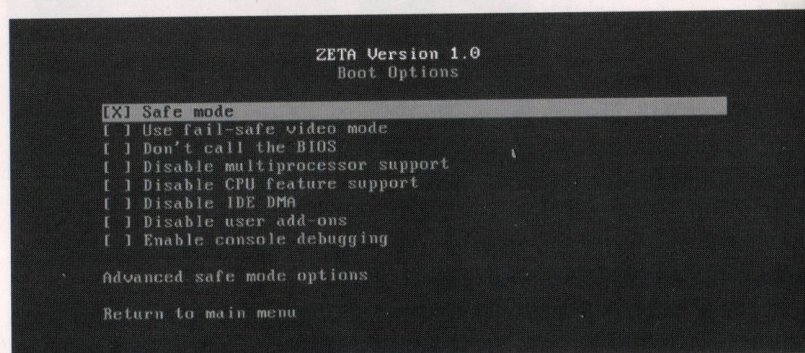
ZETA Version 1.0
Boot Options

[X] Safe mode
[ ] Use fail-safe video mode
[ ] Don't call the BIOS
[ ] Disable multiprocessor support
[ ] Disable CPU feature support
[ ] Disable IDE DMA
[ ] Disable user add-ons
[ ] Enable console debugging

Advanced safe mode options

Return to main menu